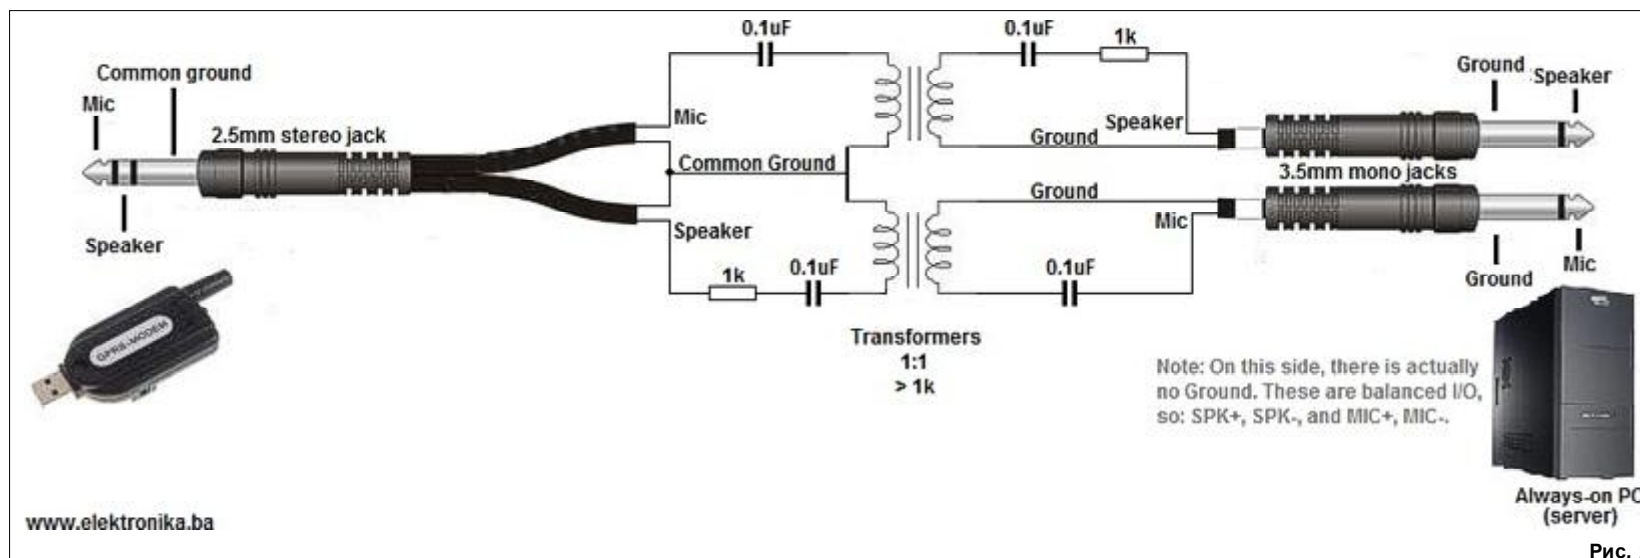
Common ground
Mic
2.5mm stereo jack
Speaker
GPRS-MODEM
0.1uF
Mic
Common Ground
Speaker
1k
0.1uF
0.1uF
1k
Ground
Speaker
Ground
Mic
0.1uF
Ground
Speaker
3.5mm mono jacks
Ground
Mic
Transformers
1:1
> 1k
Note: On this side, there is actually no Ground. These are balanced I/O, so: SPK+, SPK-, and MIC+, MIC-.
Always-on PC
(server)
www.elektronika.ba
Рис.